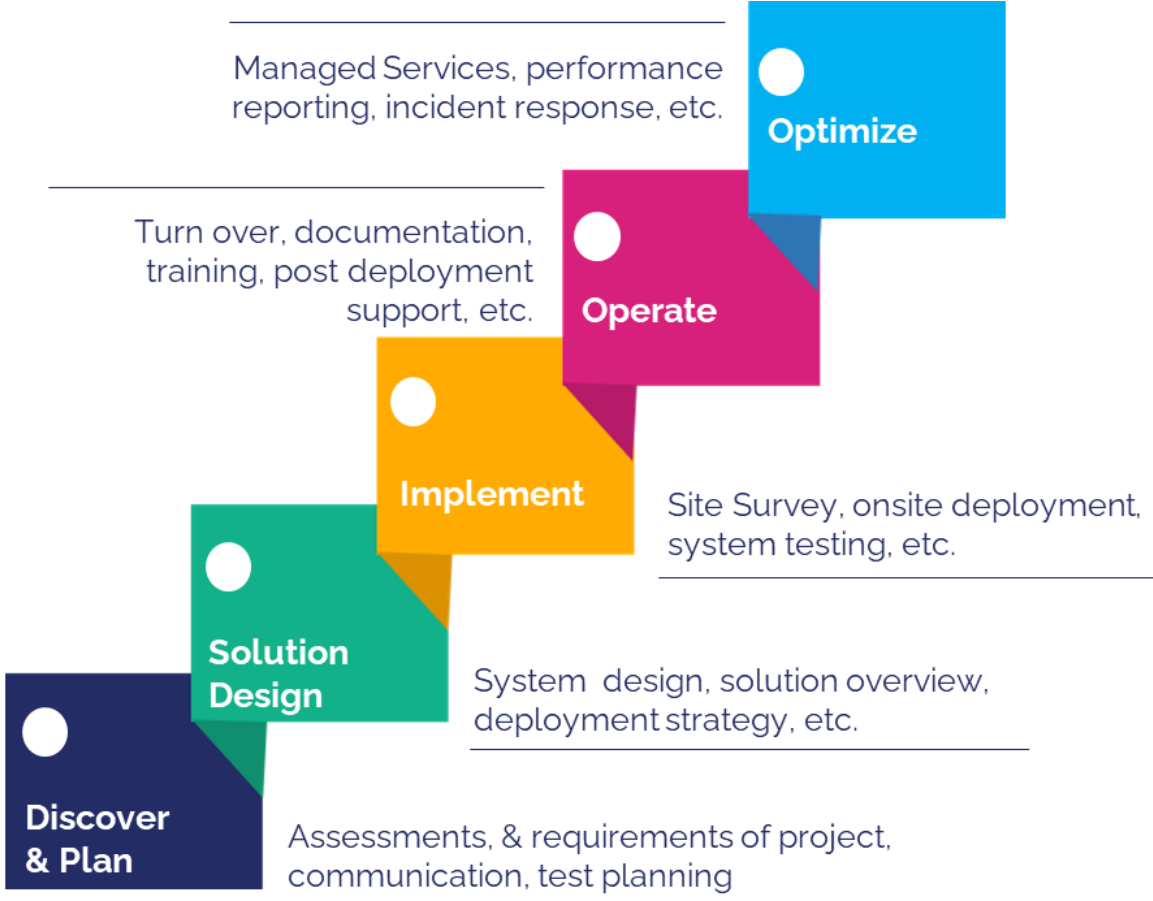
Managed Services, performance reporting, incident response, etc.

Optimize

Turn over, documentation, training, post deployment support, etc.

Operate

Implement

Site Survey, onsite deployment, system testing, etc.

Solution Design

System design, solution overview, deployment strategy, etc.

Discover & Plan

Assessments, & requirements of project, communication, test planning